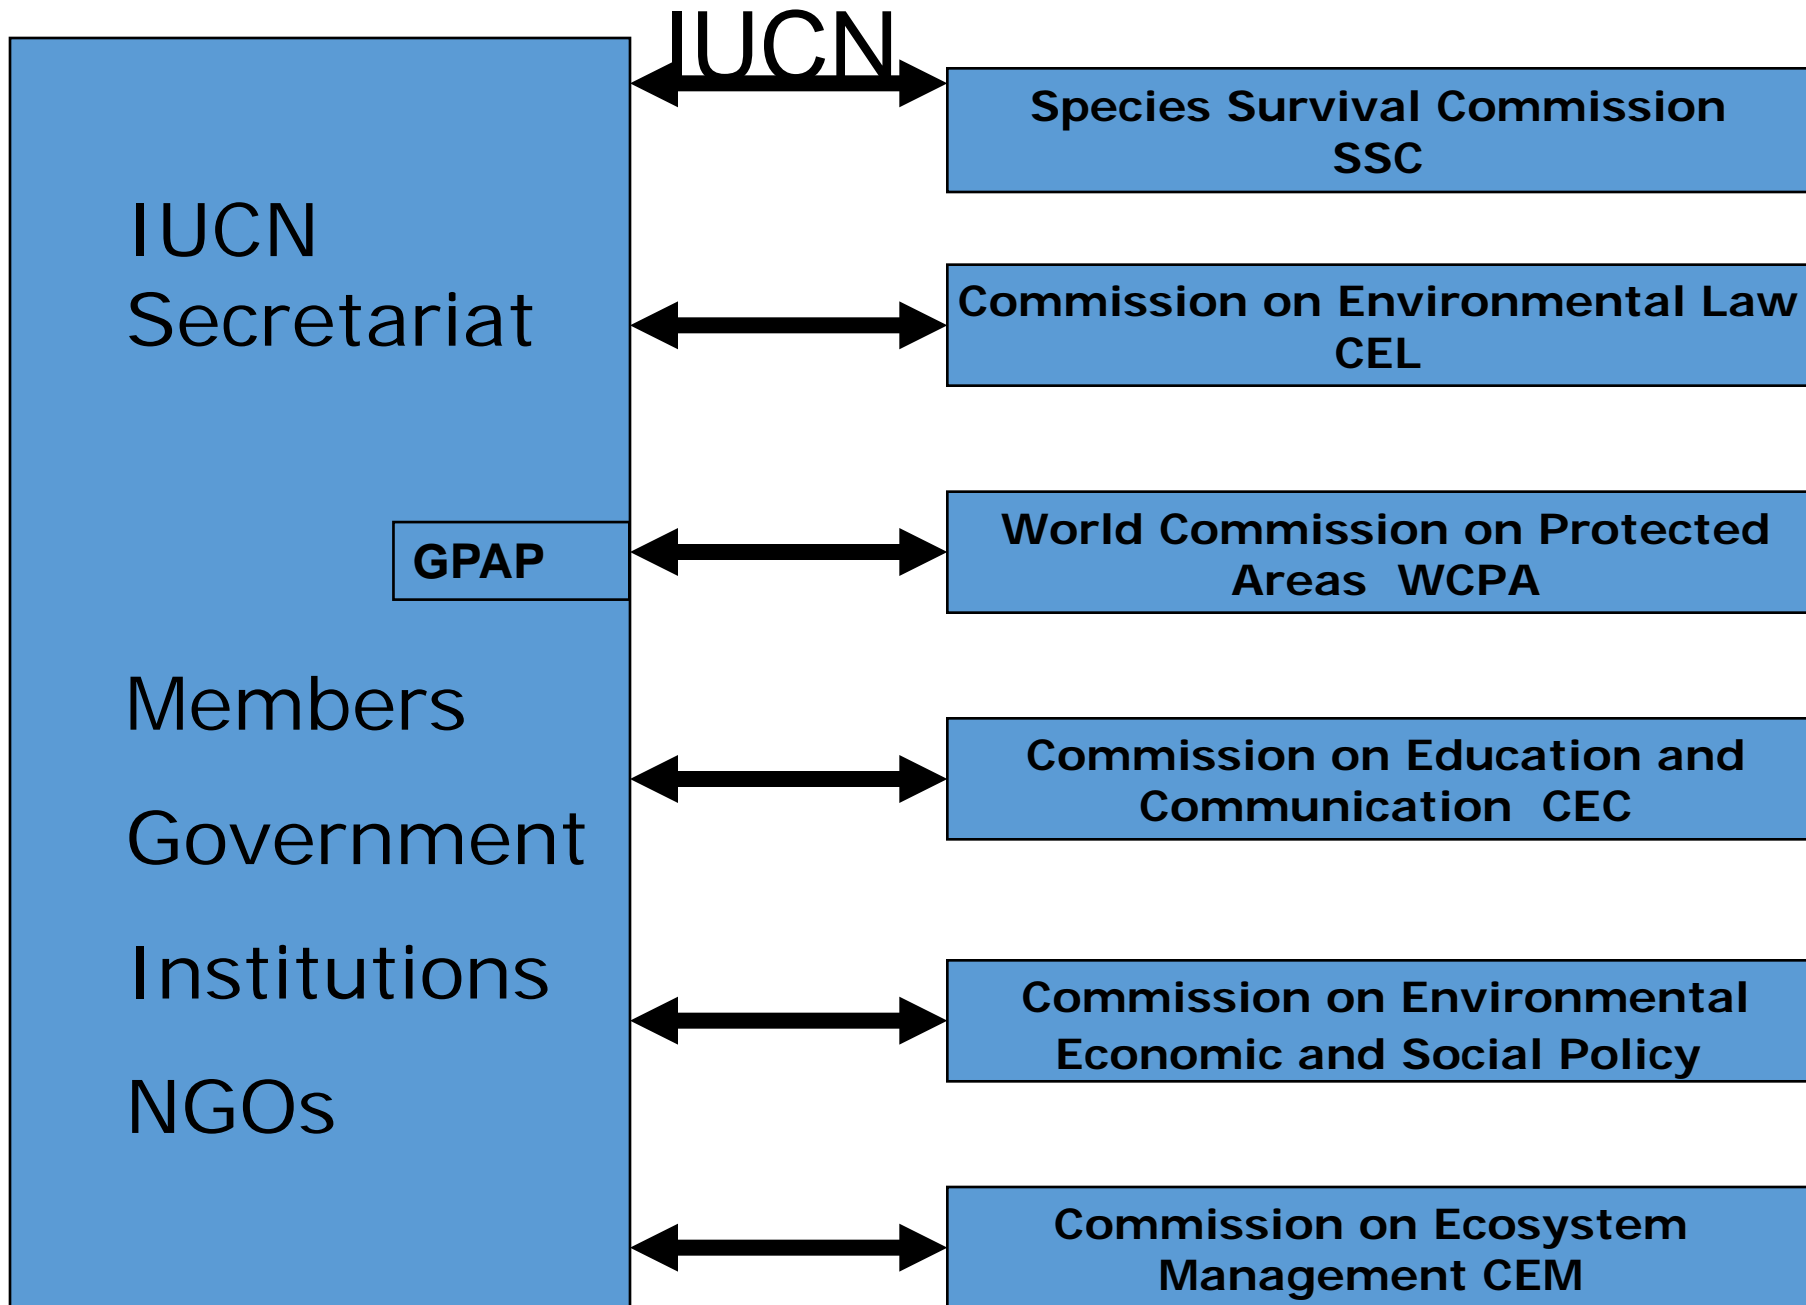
IUCN

IUCN Secretariat

GPAP

Members

Government

Institutions

NGOs

Species Survival Commission SSC

Commission on Environmental Law CEL

World Commission on Protected Areas WCPA

Commission on Education and Communication CEC

Commission on Environmental Economic and Social Policy

Commission on Ecosystem Management CEM